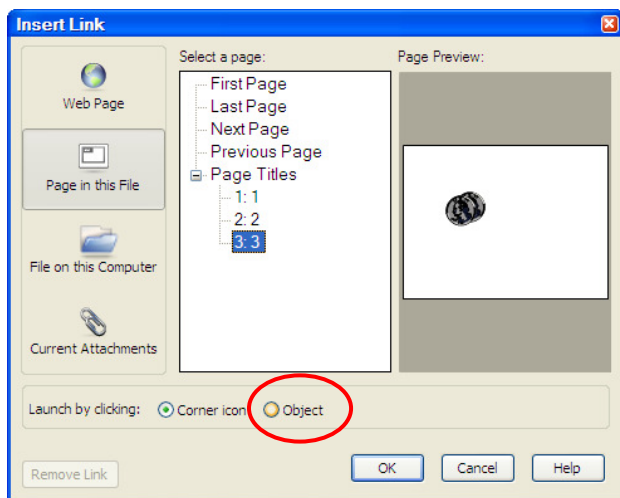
Insert Link

Web Page

Page in this File

File on this Computer

Current Attachments

Select a page:

First Page
Last Page
Next Page
Previous Page
Page Titles
1: 1
2: 2
3: 3

Page Preview:

Launch by clicking: Corner icon Object

Remove Link

OK

Cancel

Help